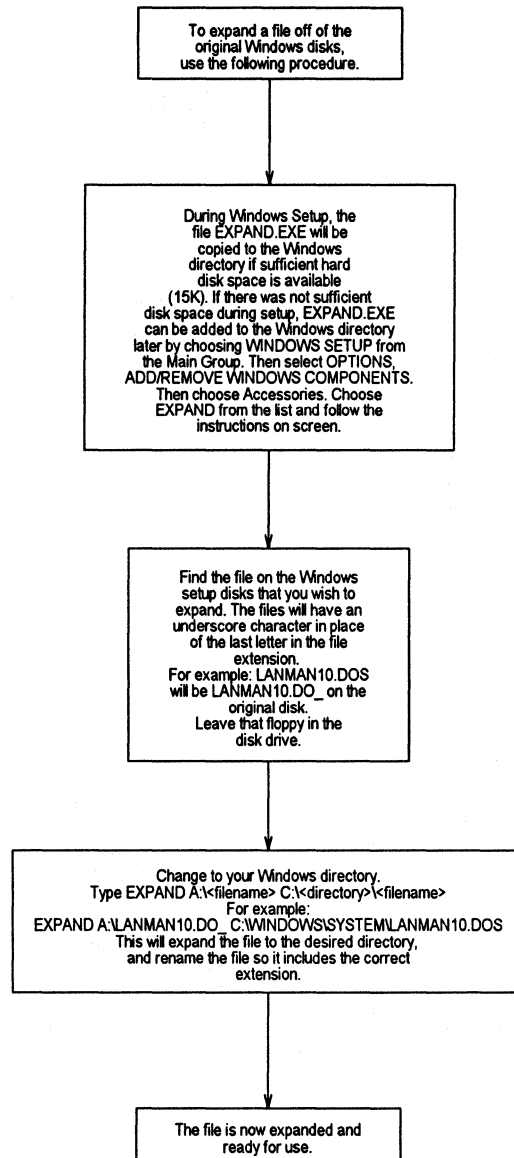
To expand a file off of the original Windows disks, use the following procedure.

During Windows Setup, the file EXPAND.EXE will be copied to the Windows directory if sufficient hard disk space is available (15K). If there was not sufficient disk space during setup, EXPAND.EXE can be added to the Windows directory later by choosing WINDOWS SETUP from the Main Group. Then select OPTIONS, ADD/REMOVE WINDOWS COMPONENTS. Then choose Accessories. Choose EXPAND from the list and follow the instructions on screen.

Find the file on the Windows setup disks that you wish to expand. The files will have an underscore character in place of the last letter in the file extension.
For example: LANMAN10.DOS will be LANMAN10.DO_ on the original disk.
Leave that floppy in the disk drive.

Change to your Windows directory.
Type EXPAND A:\<filename> C:\<directory>\<filename>
For example:
EXPAND A:\LANMAN10.DO_ C:\WINDOWS\SYSTEM\LANMAN10.DOS
This will expand the file to the desired directory, and rename the file so it includes the correct extension.

The file is now expanded and ready for use.